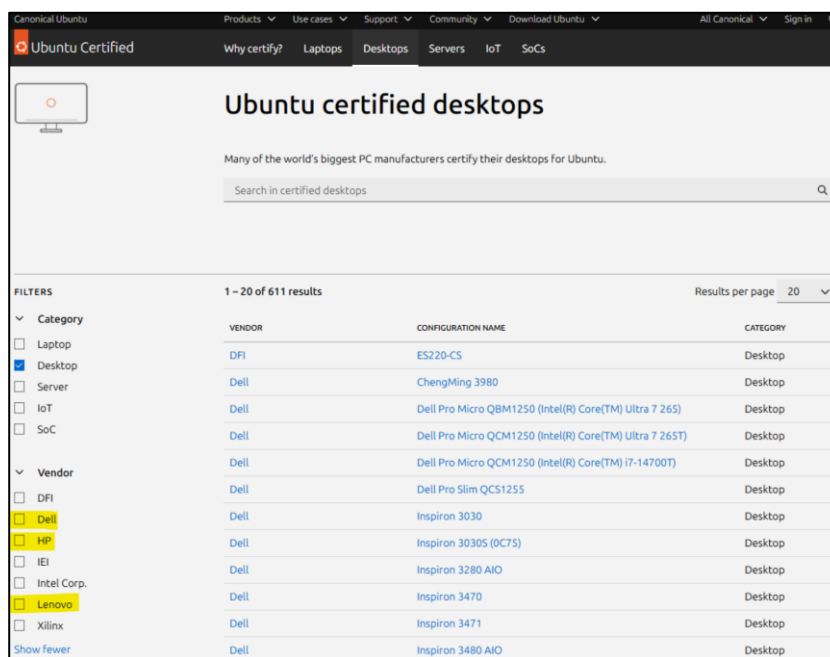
Canonical Ubuntu Products Use cases Support Community Download Ubuntu All Canonical Sign in

Ubuntu Certified Why certify? Laptops Desktops Servers IoT SoCs

# Ubuntu certified desktops

Many of the world's biggest PC manufacturers certify their desktops for Ubuntu.

Search in certified desktops

FILTERS

Category
Laptop
Desktop
Server
IoT
SoC

Vendor
DFI
Dell
HP
IEI
Intel Corp.
Lenovo
Xilinx
Show fewer

1 – 20 of 611 results

Results per page 20

| VENDOR | CONFIGURATION NAME | CATEGORY |
|---|---|---|
| DFI | ES220-CS | Desktop |
| Dell | ChengMing 3980 | Desktop |
| Dell | Dell Pro Micro QBM1250 (Intel(R) Core(TM) Ultra 7 265) | Desktop |
| Dell | Dell Pro Micro QCM1250 (Intel(R) Core(TM) Ultra 7 265T) | Desktop |
| Dell | Dell Pro Micro QCM1250 (Intel(R) Core(TM) i7-14700T) | Desktop |
| Dell | Dell Pro Slim QCS1255 | Desktop |
| Dell | Inspiron 3030 | Desktop |
| Dell | Inspiron 3030S (0C75) | Desktop |
| Dell | Inspiron 3280 AIO | Desktop |
| Dell | Inspiron 3470 | Desktop |
| Dell | Inspiron 3471 | Desktop |
| Dell | Inspiron 3480 AIO | Desktop |